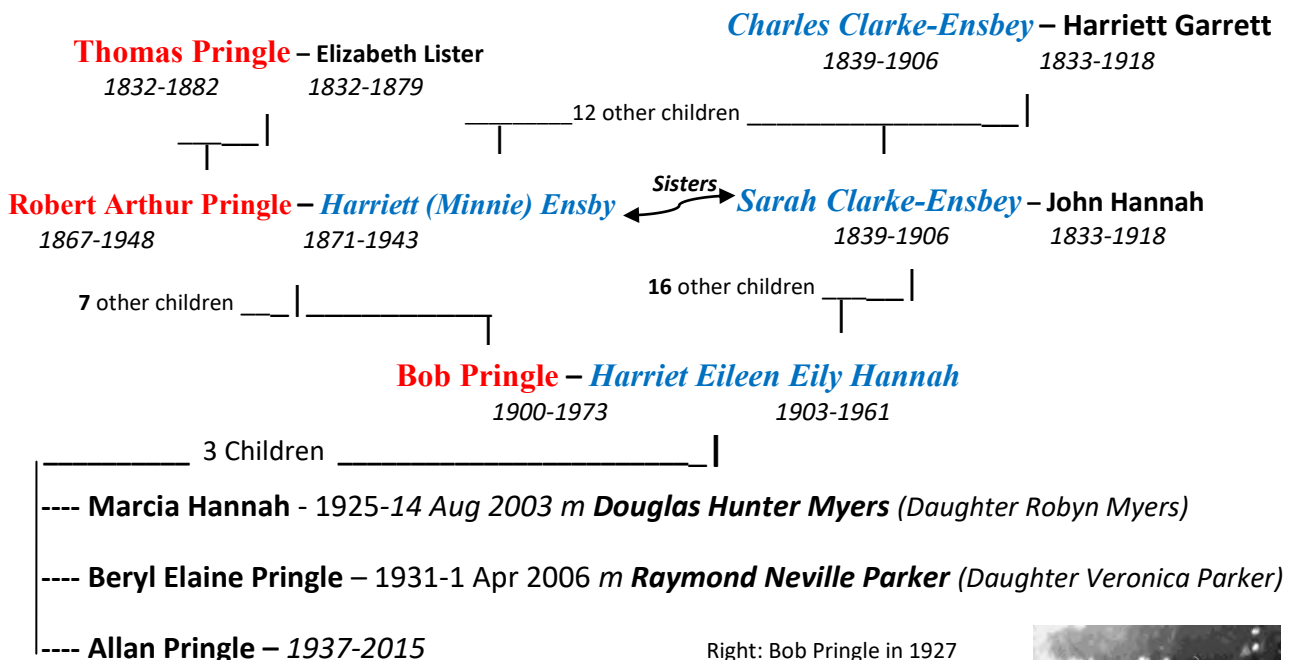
Charles Clarke-Ensbey – Harriett Garrett
1839-1906 1833-1918

Thomas Pringle – Elizabeth Lister
1832-1882 1832-1879

12 other children

Sisters

Robert Arthur Pringle – Harriett (Minnie) Ensby
1867-1948 1871-1943

Sarah Clarke-Ensbey – John Hannah
1839-1906 1833-1918

7 other children

16 other children

Bob Pringle – Harriet Eileen Eily Hannah
1900-1973 1903-1961

3 Children

---- Marcia Hannah - 1925-14 Aug 2003 m Douglas Hunter Myers (Daughter Robyn Myers)

---- Beryl Elaine Pringle – 1931-1 Apr 2006 m Raymond Neville Parker (Daughter Veronica Parker)

---- Allan Pringle – 1937-2015

Right: Bob Pringle in 1927